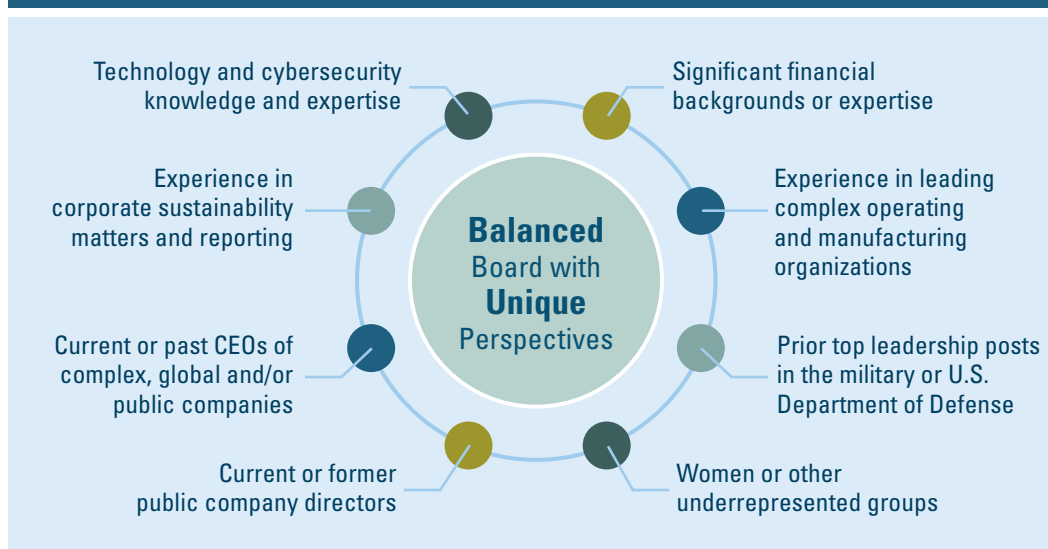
Technology and cybersecurity knowledge and expertise

Significant financial backgrounds or expertise

Experience in corporate sustainability matters and reporting

Balanced Board with Unique Perspectives

Experience in leading complex operating and manufacturing organizations

Current or past CEOs of complex, global and/or public companies

Prior top leadership posts in the military or U.S. Department of Defense

Current or former public company directors

Women or other underrepresented groups